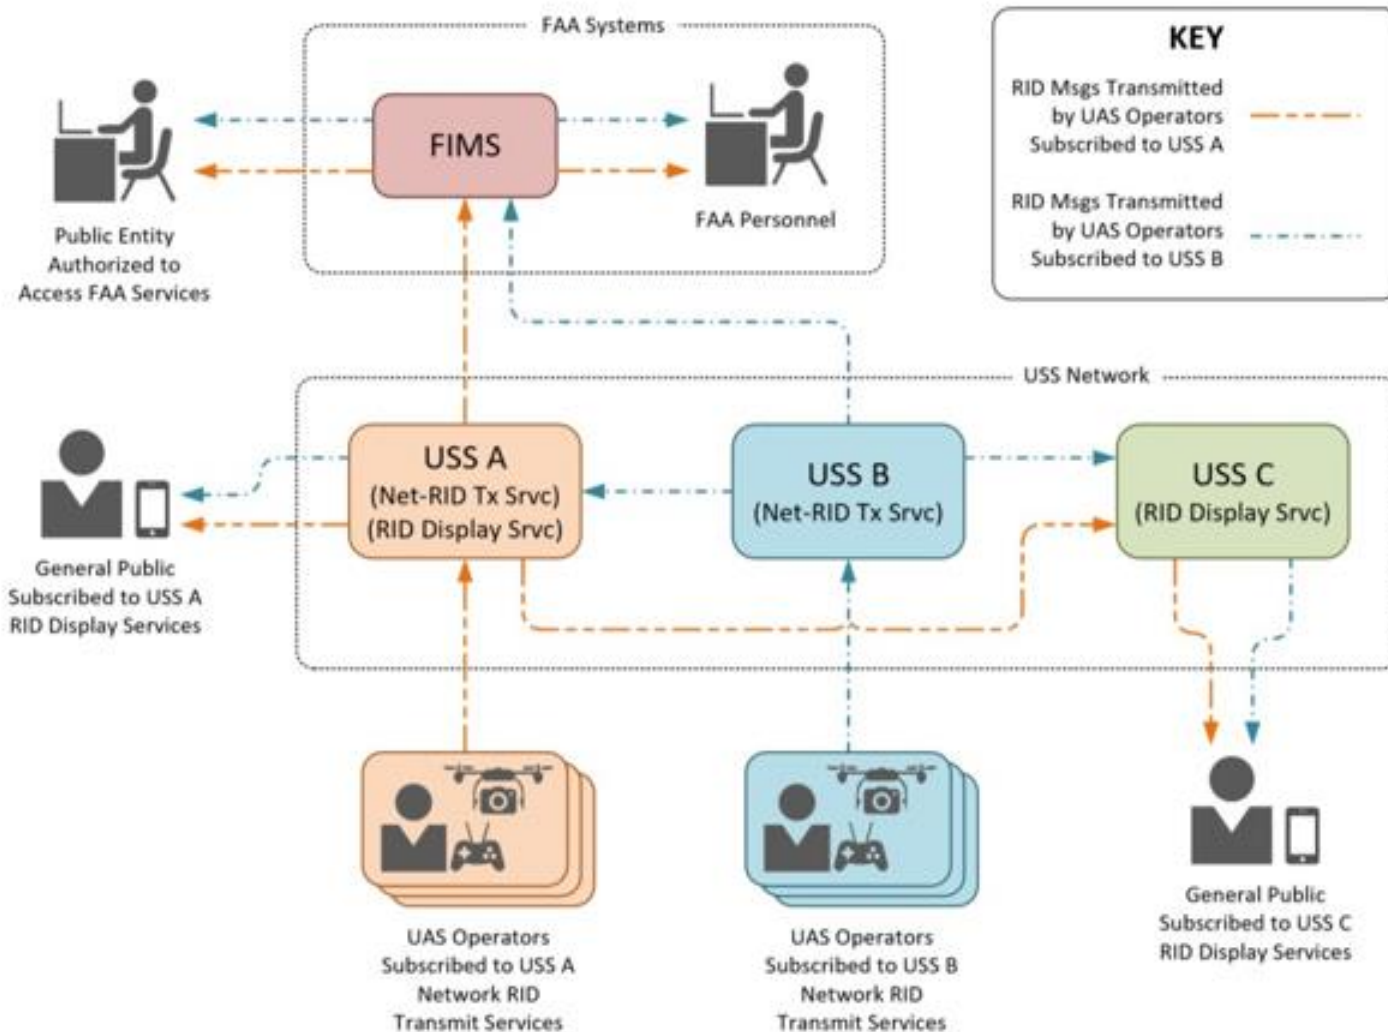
FAA Systems

FIMS

Public Entity Authorized to Access FAA Services

FAA Personnel

KEY

RID Msgs Transmitted by UAS Operators Subscribed to USS A

RID Msgs Transmitted by UAS Operators Subscribed to USS B

USS Network

USS A
(Net-RID Tx Srvc)
(RID Display Srvc)

USS B
(Net-RID Tx Srvc)

USS C
(RID Display Srvc)

General Public Subscribed to USS A RID Display Services

UAS Operators Subscribed to USS A Network RID Transmit Services

UAS Operators Subscribed to USS B Network RID Transmit Services

General Public Subscribed to USS C RID Display Services